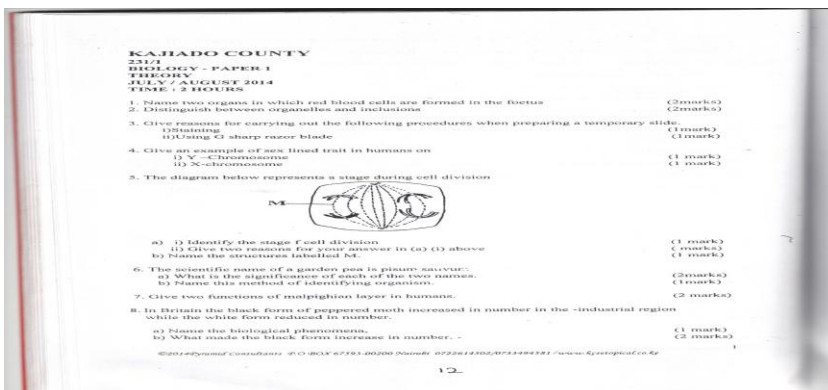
KAJIADO COUNTY
231/1
BIOLOGY - PAPER 1
THEORY
JULY / AUGUST 2014
TIME : 2 HOURS

1. Name two organs in which red blood cells are formed in the foetus (2marks)
2. Distinguish between organelles and inclusions (2marks)

3. Give reasons for carrying out the following procedures when preparing a temporary slide.
i)Staining (1mark)
ii)Using G sharp razor blade (1mark)

4. Give an example of sex lined trait in humans on
i) Y –Chromosome (1 mark)
ii) X-chromosome (1 mark)

5. The diagram below represents a stage during cell division

M

a) i) Identify the stage f cell division (1 mark)
ii) Give two reasons for your answer in (a) (i) above ( marks)
b) Name the structures labelled M. (1 mark)

6. The scientific name of a garden pea is pisum sauvur.
a) What is the significance of each of the two names. (2marks)
b) Name this method of identifying organism. (1mark)

7. Give two functions of malpighian layer in humans. (2 marks)

8. In Britain the black form of peppered moth increased in number in the -industrial region while the white form reduced in number.

a) Name the biological phenomena. (1 mark)
b) What made the black form increase in number. - (2 marks)

©2014Pyramid Consultants P.O BOX 67331-00200 Nairobi 0722614502/0733494331 / www.kcsetopical.co.ke

12